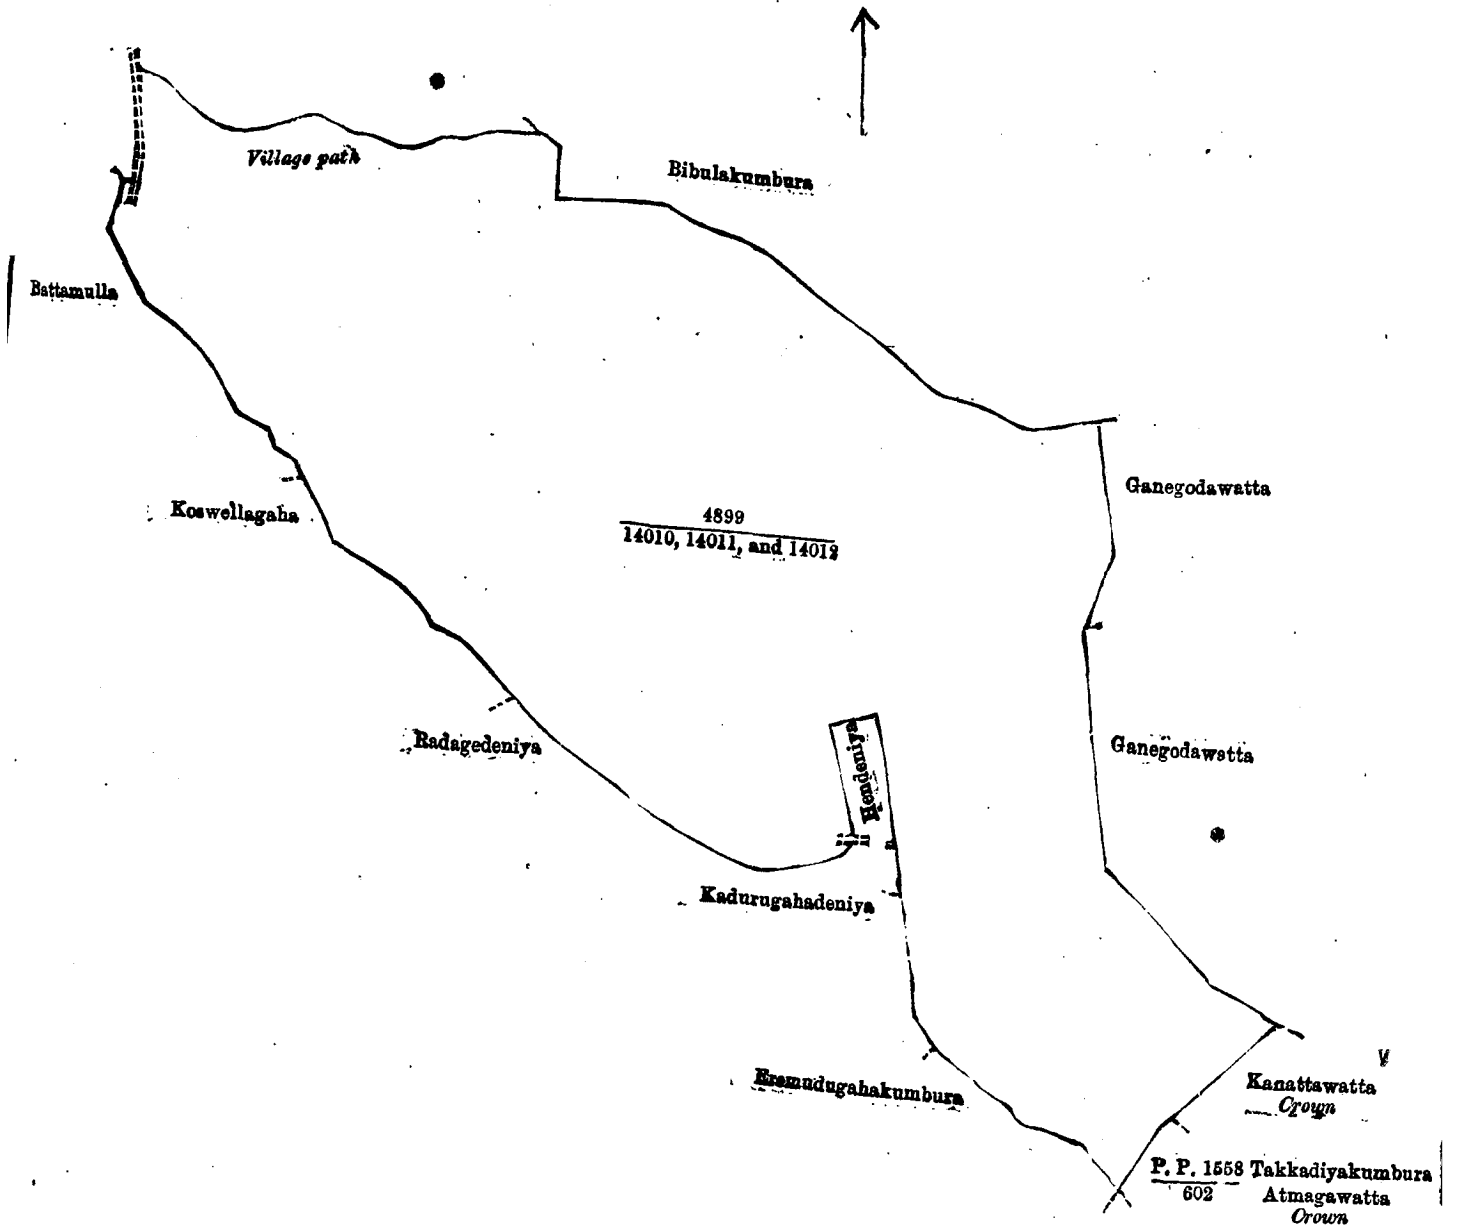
Village path

Bibulakumbura

Battamulla

Koswellagaha

$\frac{4899}{14010, 14011, \text{ and } 14012}$

Ganegodawatta

Ganegodawatta

Radagedeniya

Hendeniya

Kadurugahadeniya

Eramudugahakumbura

Kanattawatta
Crown

$\frac{\text{P. P. } 1558}{602}$ Takkadiyakumbura
Atmagawatta
Crown